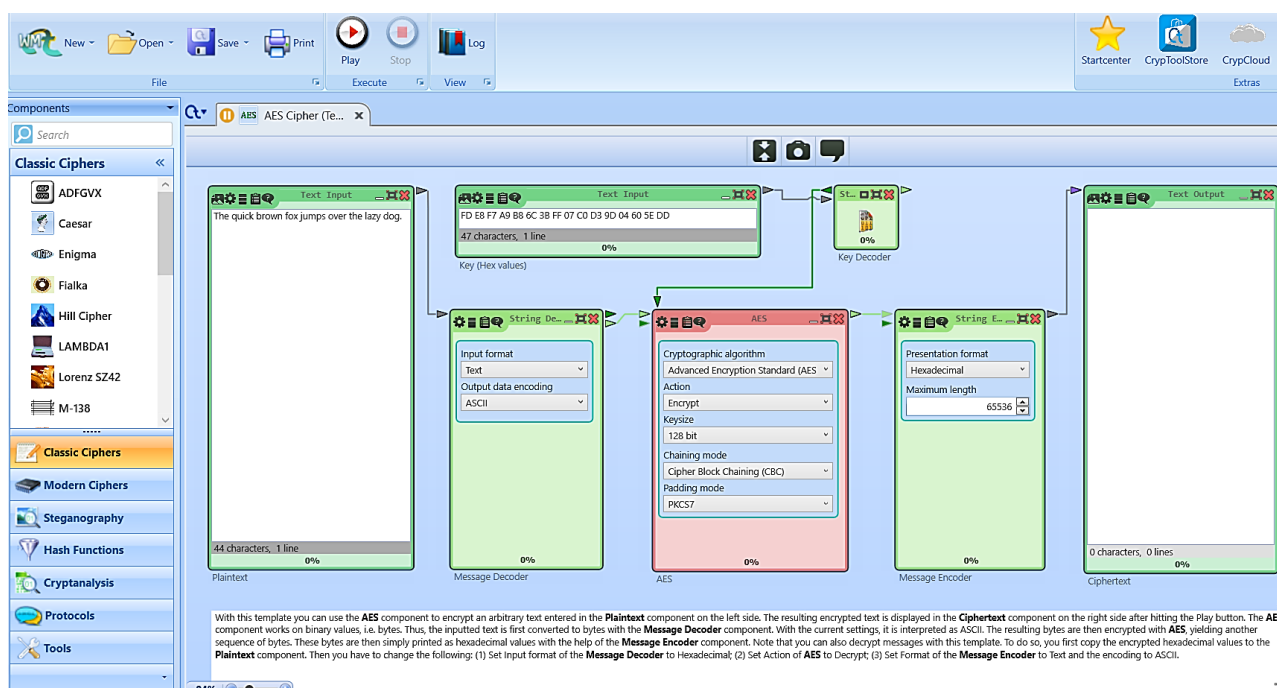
New Open Save Print
File
Play Stop
Execute
Log
View
Startcenter CrypToolStore CrypCloud
Extras

Components
Search
Classic Ciphers
ADFGVX
Caesar
Enigma
Fialka
Hill Cipher
LAMBDA1
Lorenz SZ42
M-138
Classic Ciphers
Modern Ciphers
Steganography
Hash Functions
Cryptanalysis
Protocols
Tools

AES Cipher (Te...

Text Input
The quick brown fox jumps over the lazy dog.
44 characters, 1 line
0%
Plaintext

Text Input
FD E8 F7 A9 B8 6C 3B FF 07 C0 D3 9D 04 60 5E DD
47 characters, 1 line
0%
Key (Hex values)

St...
0%
Key Decoder

Text Output
0 characters, 0 lines
0%
Ciphertext

String De...
Input format
Text
Output data encoding
ASCII
0%
Message Decoder

AES
Cryptographic algorithm
Advanced Encryption Standard (AES
Action
Encrypt
Keysize
128 bit
Chaining mode
Cipher Block Chaining (CBC)
Padding mode
PKCS7
0%
AES

String E...
Presentation format
Hexadecimal
Maximum length
65536
0%
Message Encoder

With this template you can use the AES component to encrypt an arbitrary text entered in the Plaintext component on the left side. The resulting encrypted text is displayed in the Ciphertext component on the right side after hitting the Play button. The AES component works on binary values, i.e. bytes. Thus, the inputted text is first converted to bytes with the Message Decoder component. With the current settings, it is interpreted as ASCII. The resulting bytes are then encrypted with AES, yielding another sequence of bytes. These bytes are then simply printed as hexadecimal values with the help of the Message Encoder component. Note that you can also decrypt messages with this template. To do so, you first copy the encrypted hexadecimal values to the Plaintext component. Then you have to change the following: (1) Set Input format of the Message Decoder to Hexadecimal; (2) Set Action of AES to Decrypt; (3) Set Format of the Message Encoder to Text and the encoding to ASCII.